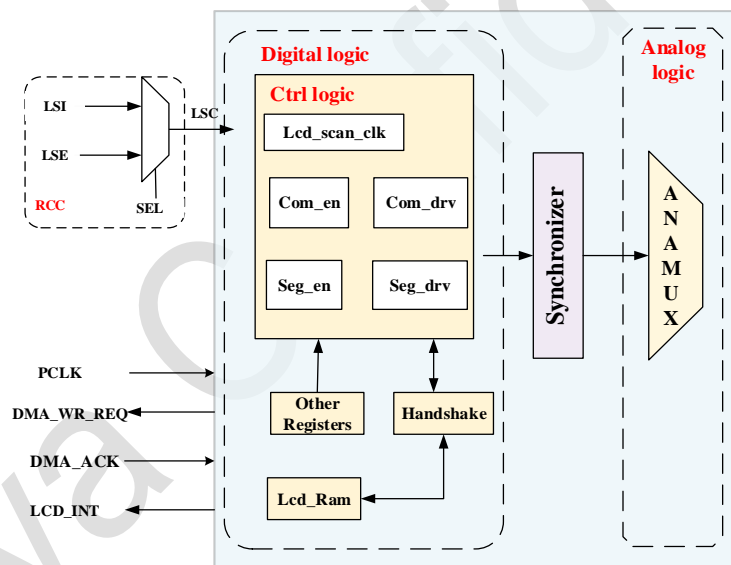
Digital logic

Analog logic

Ctrl logic

LSI

LSE

LSC

RCC

SEL

Lcd_scan_clk

Com_en

Com_drv

Seg_en

Seg_drv

Synchronizer

A N A M U X

PCLK

DMA_WR_REQ

DMA_ACK

LCD_INT

Other Registers

Handshake

Lcd_Ram